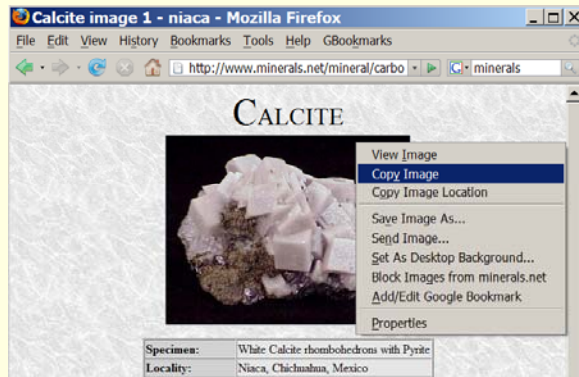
Calcite image 1 - niaca - Mozilla Firefox

File Edit View History Bookmarks Tools Help GBookmarks

http://www.minerals.net/mineral/carbo

minerals

CALCITE

View Image
Copy Image
Copy Image Location
Save Image As...
Send Image...
Set As Desktop Background...
Block Images from minerals.net
Add/Edit Google Bookmark
Properties

| Specimen: | White Calcite rhombohedrons with Pyrite |
|---|---|
| Locality: | Niaca, Chichuahua, Mexico |